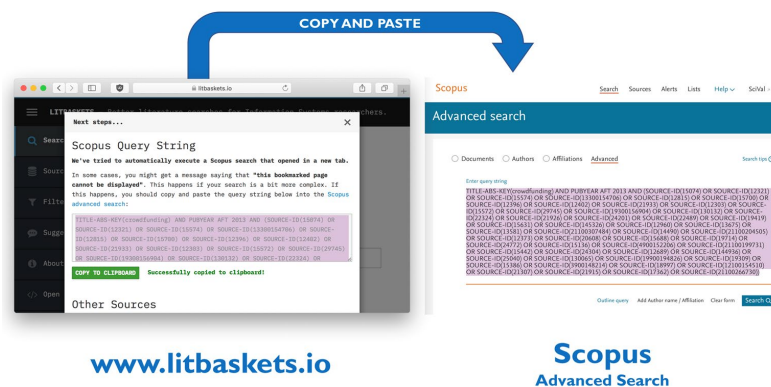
COPY AND PASTE

litbaskets.io

LITBASKETS Getting literature searches for Information Systems researchers.

Search
Sources
Filter
Sugge
About
Open

Next steps...

×

Scopus Query String

We've tried to automatically execute a Scopus search that opened in a new tab.

In some cases, you might get a message saying that "this bookmarked page cannot be displayed". This happens if your search is a bit more complex. If this happens, you should copy and paste the query string below into the Scopus advanced search:

TITLE-ABS-KEY(crowdfunding) AND PUBYEAR AFT 2013 AND (SOURCE-ID(15074) OR SOURCE-ID(12321) OR SOURCE-ID(15574) OR SOURCE-ID(13300154706) OR SOURCE-ID(12815) OR SOURCE-ID(15700) OR SOURCE-ID(12396) OR SOURCE-ID(12402) OR SOURCE-ID(21933) OR SOURCE-ID(12303) OR SOURCE-ID(29745) OR SOURCE-ID(19300156904) OR SOURCE-ID(130132) OR SOURCE-ID(22324) OR SOURCE-ID

COPY TO CLIPBOARD Successfully copied to clipboard!

Other Sources

Scopus

Search Sources Alerts Lists Help SciVal

Advanced search

Documents Authors Affiliations Advanced

Search tips

Enter query string

TITLE-ABS-KEY(crowdfunding) AND PUBYEAR AFT 2013 AND (SOURCE-ID(15074) OR SOURCE-ID(12321) OR SOURCE-ID(15574) OR SOURCE-ID(13300154706) OR SOURCE-ID(12815) OR SOURCE-ID(15700) OR SOURCE-ID(12396) OR SOURCE-ID(12402) OR SOURCE-ID(21933) OR SOURCE-ID(12303) OR SOURCE-ID(15572) OR SOURCE-ID(29745) OR SOURCE-ID(19300156904) OR SOURCE-ID(130132) OR SOURCE-ID(22324) OR SOURCE-ID(21926) OR SOURCE-ID(24201) OR SOURCE-ID(22489) OR SOURCE-ID(9419) OR SOURCE-ID(15631) OR SOURCE-ID(14532) OR SOURCE-ID(12960) OR SOURCE-ID(13675) OR SOURCE-ID(15581) OR SOURCE-ID(21100307484) OR SOURCE-ID(14490) OR SOURCE-ID(21100204505) OR SOURCE-ID(12373) OR SOURCE-ID(20608) OR SOURCE-ID(5688) OR SOURCE-ID(19714) OR SOURCE-ID(24772) OR SOURCE-ID(15136) OR SOURCE-ID(4900152206) OR SOURCE-ID(21100199731) OR SOURCE-ID(15442) OR SOURCE-ID(24304) OR SOURCE-ID(12689) OR SOURCE-ID(144936) OR SOURCE-ID(25040) OR SOURCE-ID(130065) OR SOURCE-ID(19900194826) OR SOURCE-ID(19309) OR SOURCE-ID(15386) OR SOURCE-ID(19900148214) OR SOURCE-ID(18997) OR SOURCE-ID(21100154510) OR SOURCE-ID(21307) OR SOURCE-ID(21915) OR SOURCE-ID(17362) OR SOURCE-ID(21100266730)

Outline query Add Author name / Affiliation Clear form Search

www.litbaskets.io

Scopus
Advanced Search